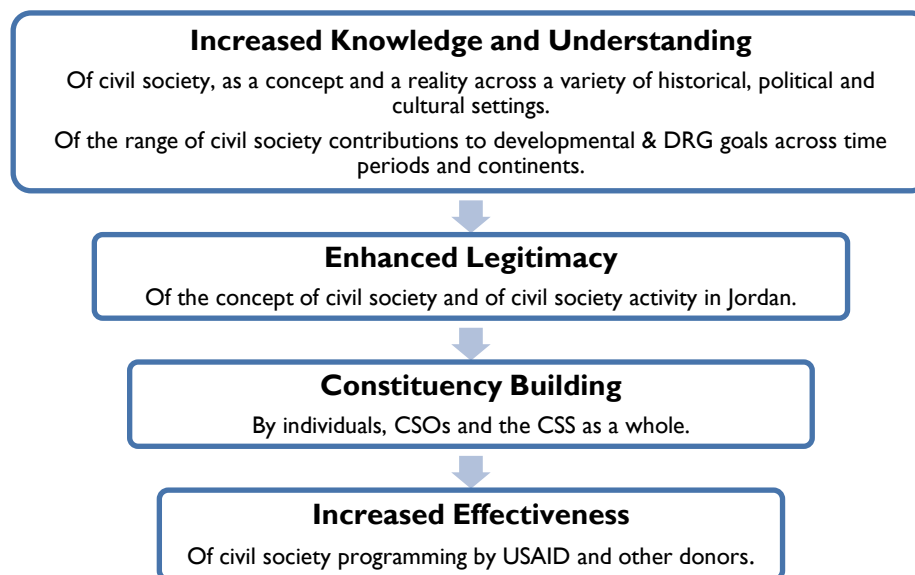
Increased Knowledge and Understanding

Of civil society, as a concept and a reality across a variety of historical, political and cultural settings.

Of the range of civil society contributions to developmental & DRG goals across time periods and continents.

Enhanced Legitimacy

Of the concept of civil society and of civil society activity in Jordan.

Constituency Building

By individuals, CSOs and the CSS as a whole.

Increased Effectiveness

Of civil society programming by USAID and other donors.